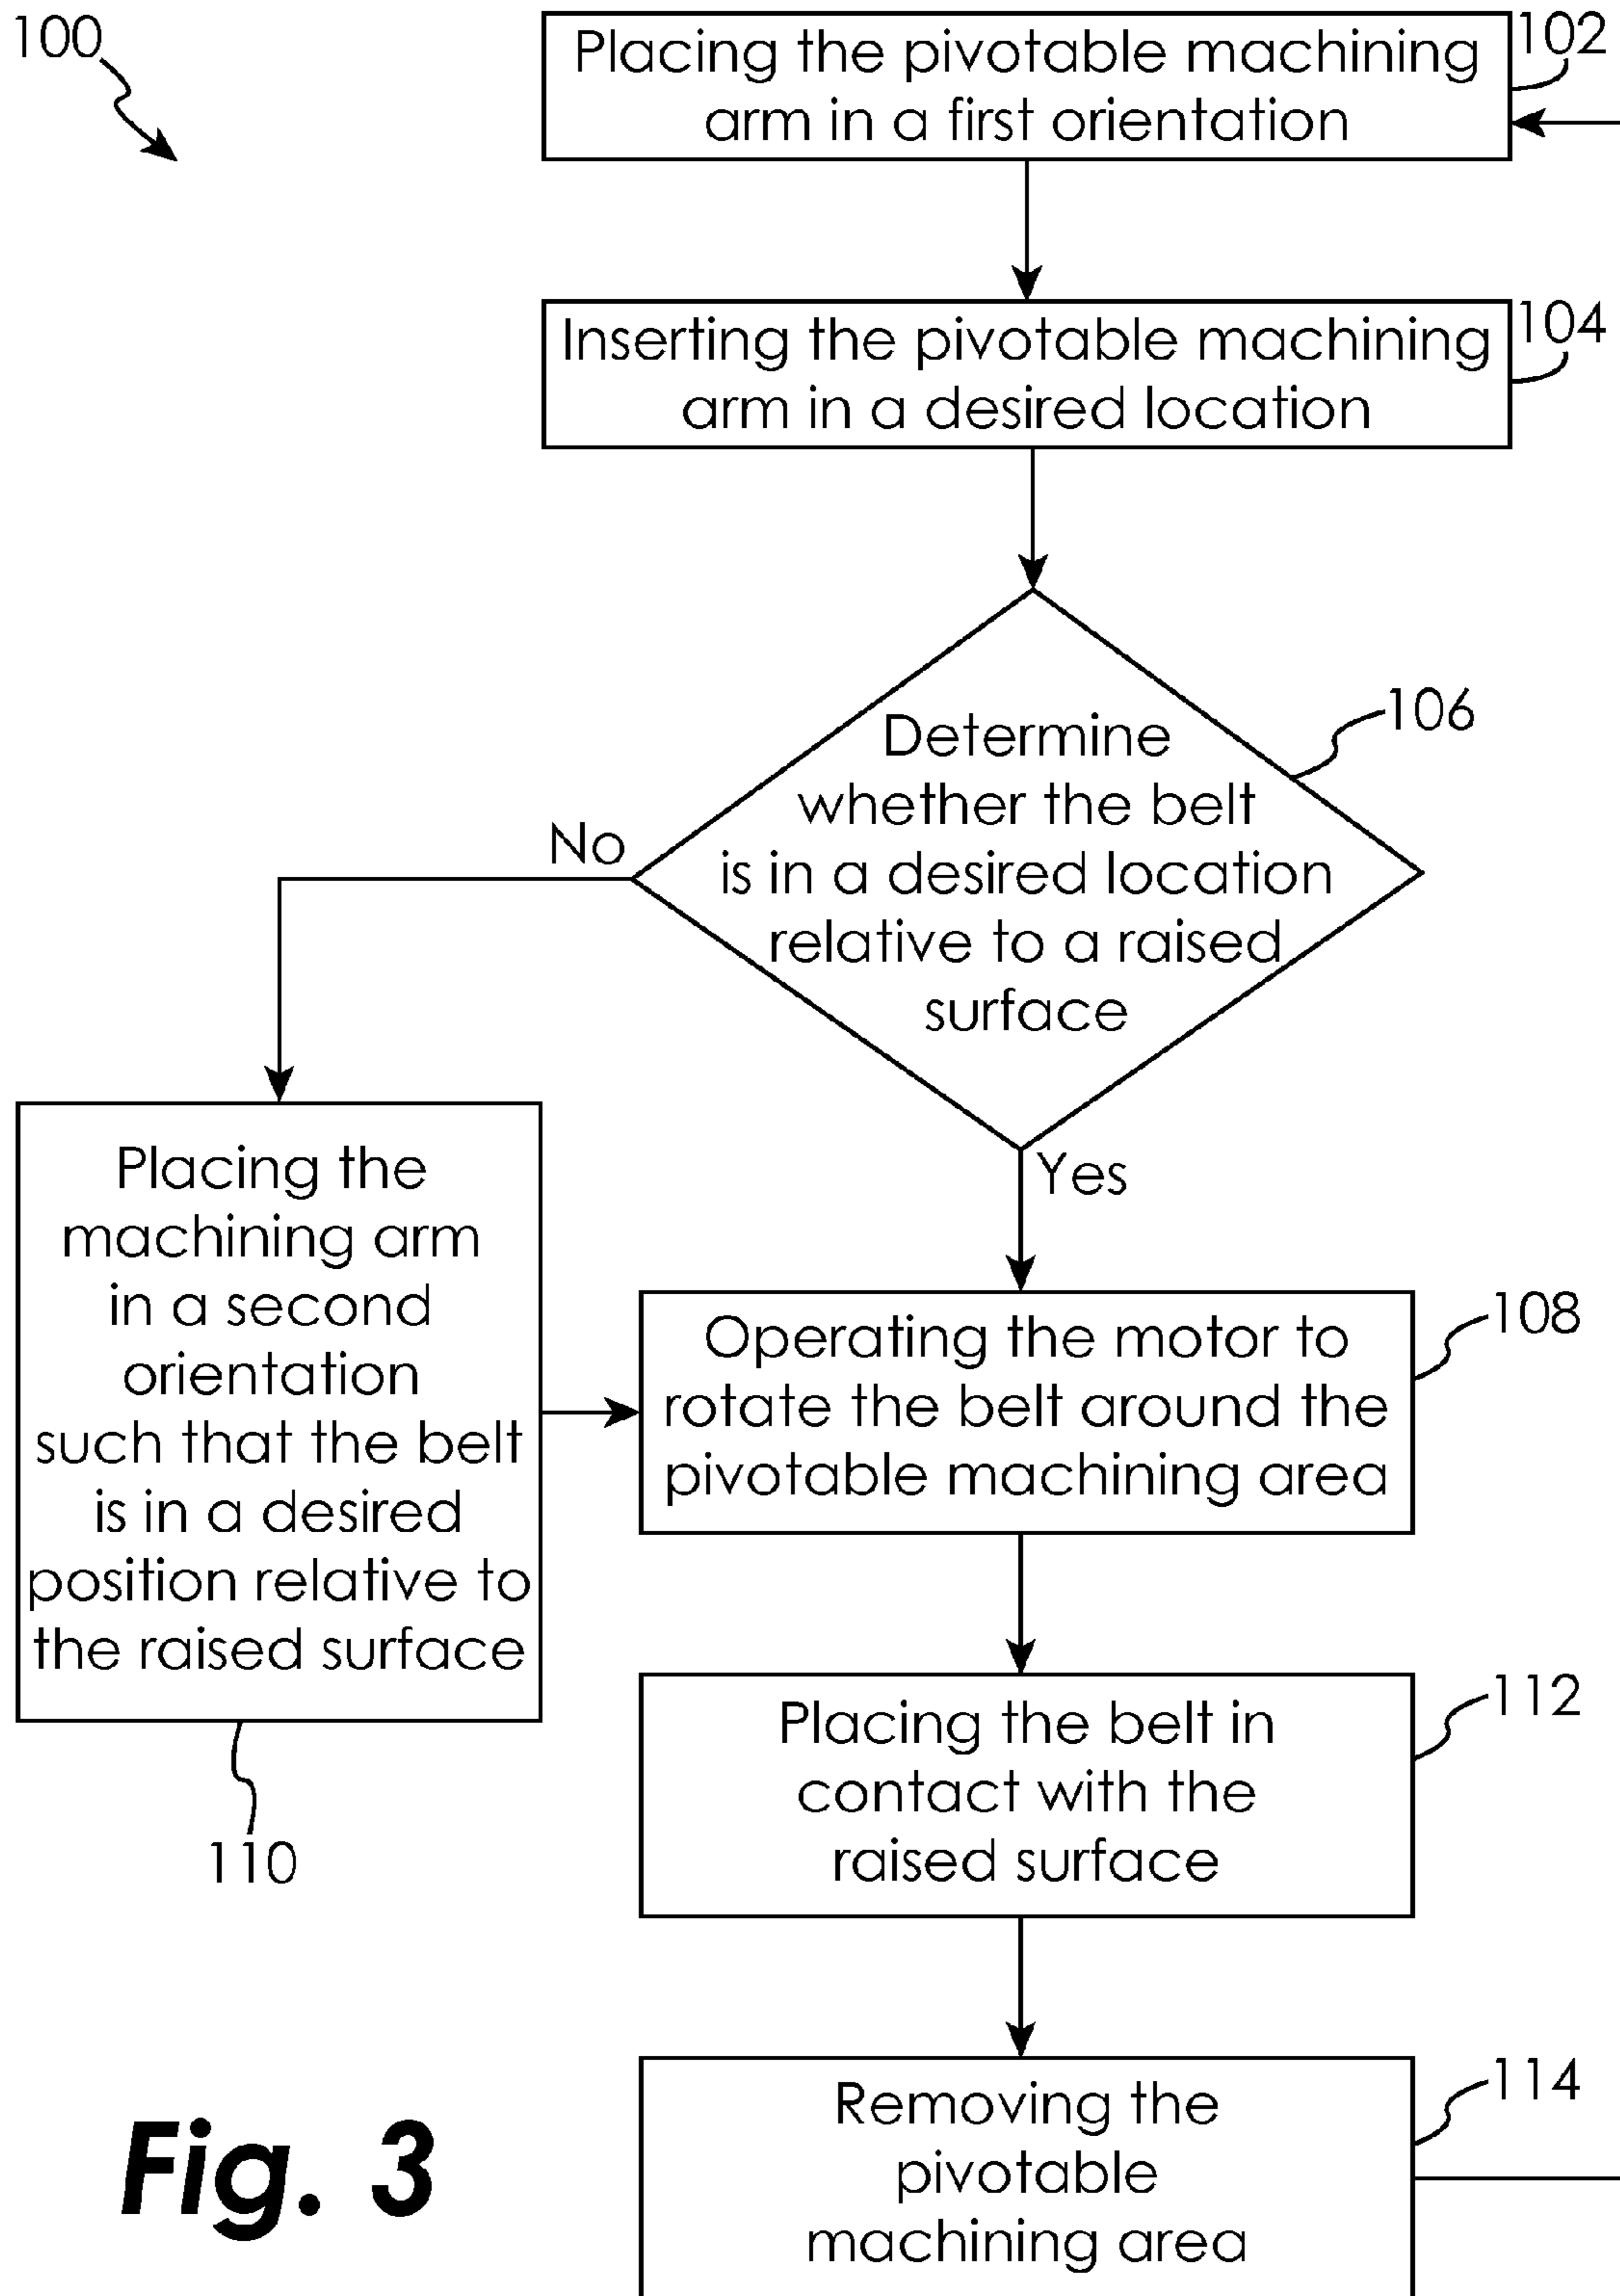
100

Placing the pivotable machining arm in a first orientation

102

Inserting the pivotable machining arm in a desired location

104

Determine whether the belt is in a desired location relative to a raised surface

106

No

Yes

Placing the machining arm in a second orientation such that the belt is in a desired position relative to the raised surface

110

Operating the motor to rotate the belt around the pivotable machining area

108

Placing the belt in contact with the raised surface

112

Removing the pivotable machining area

114

Fig. 3